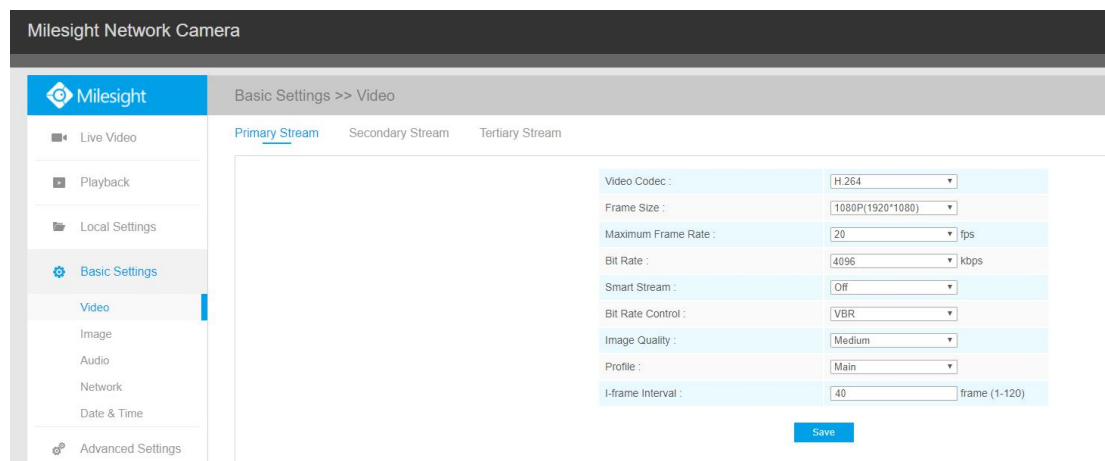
Milesight Network Camera

Milesight

Basic Settings >> Video

Live Video

Playback

Local Settings

Basic Settings

Video

Image

Audio

Network

Date & Time

Advanced Settings

Primary Stream | Secondary Stream | Tertiary Stream

| | |
|---|---|
| Video Codec : | H.264 |
| Frame Size : | 1080P(1920*1080) |
| Maximum Frame Rate : | 20 fps |
| Bit Rate : | 4096 kbps |
| Smart Stream : | Off |
| Bit Rate Control : | VBR |
| Image Quality : | Medium |
| Profile : | Main |
| I-frame Interval : | 40 frame (1-120) |

Save